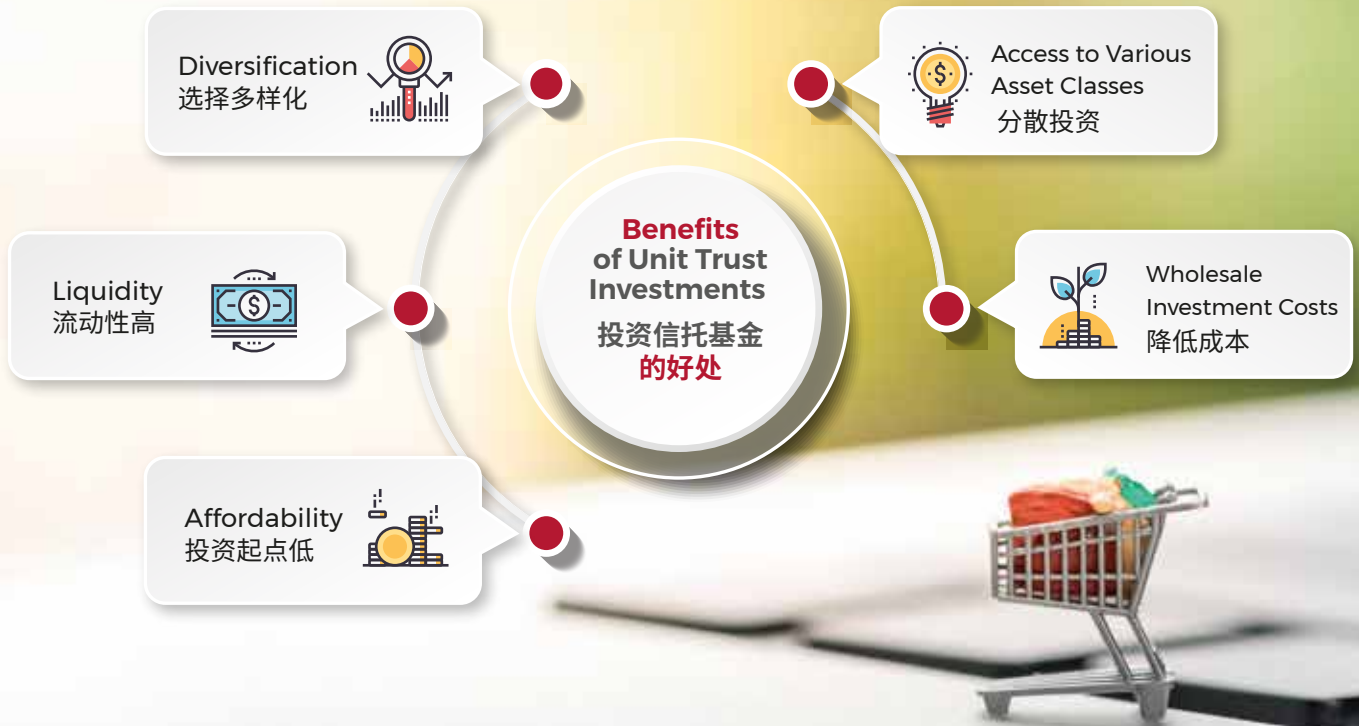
Benefits of Unit Trust Investments
投资信托基金的好处

Diversification
选择多样化

Access to Various Asset Classes
分散投资

Liquidity
流动性高

Wholesale Investment Costs
降低成本

Affordability
投资起点低